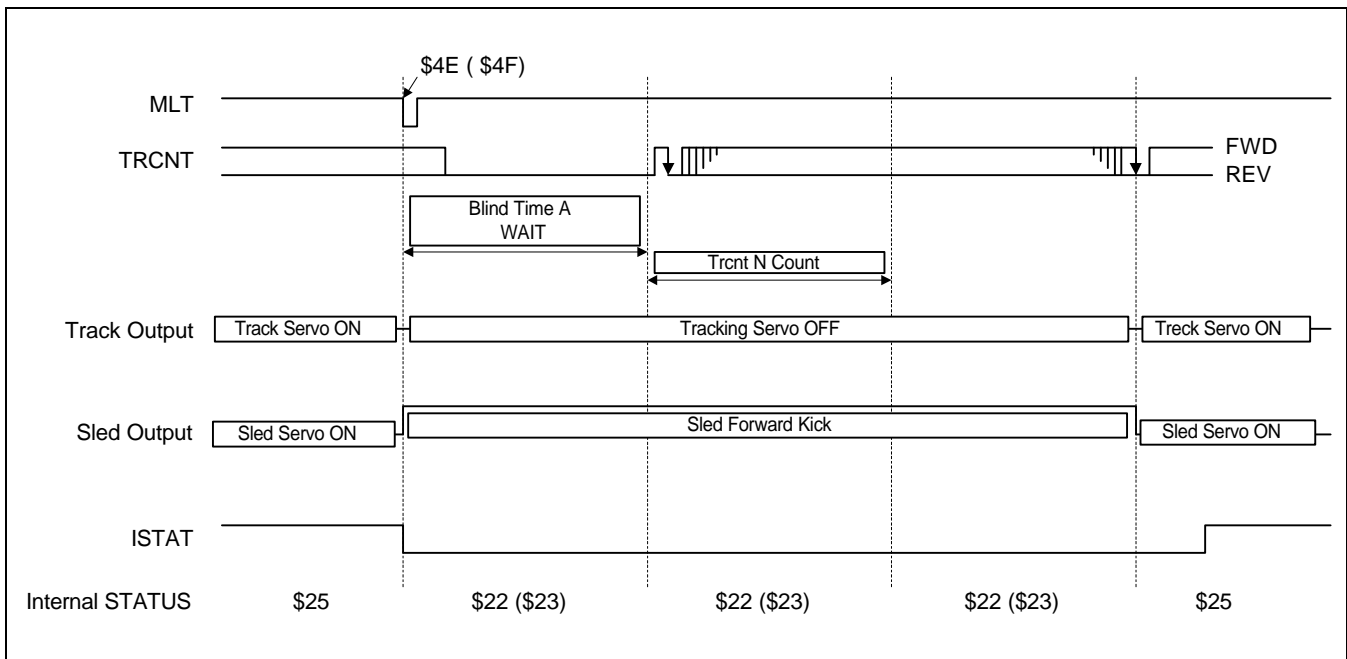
$4E ( $4F)

MLT

TRCNT

FWD

REV

Blind Time A
WAIT

Trcnt N Count

Track Output

Track Servo ON

Tracking Servo OFF

Treck Servo ON

Sled Output

Sled Servo ON

Sled Forward Kick

Sled Servo ON

ISTAT

Internal STATUS

$25

$22 ($23)

$22 ($23)

$22 ($23)

$25